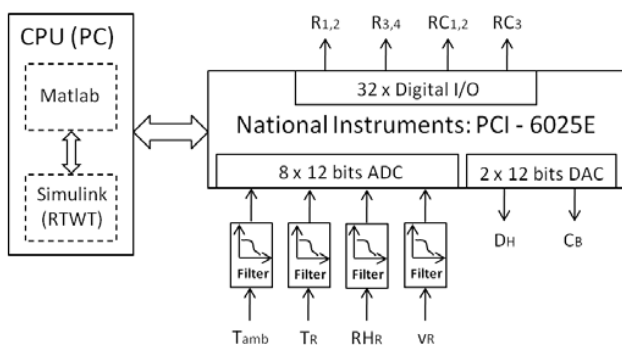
CPU (PC)

Matlab

Simulink (RTWT)

$R_{1,2}$ $R_{3,4}$ $RC_{1,2}$ $RC_3$

32 x Digital I/O

National Instruments: PCI - 6025E

8 x 12 bits ADC

2 x 12 bits DAC

Filter Filter Filter Filter

$D_H$ $C_B$

$T_{amb}$ $T_R$ $RH_R$ $v_R$